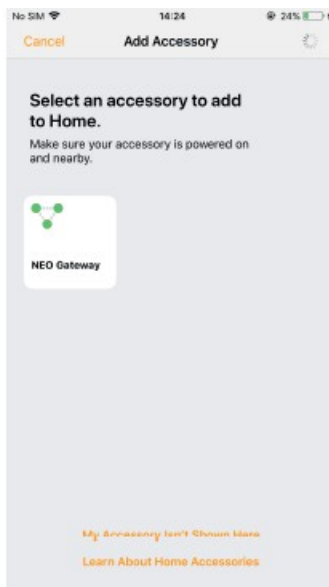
No SIM 14:24 24%

Cancel Add Accessory

Select an accessory to add to Home.

Make sure your accessory is powered on and nearby.

NEO Gateway

My Accessory Isn't Shown Here

Learn About Home Accessories